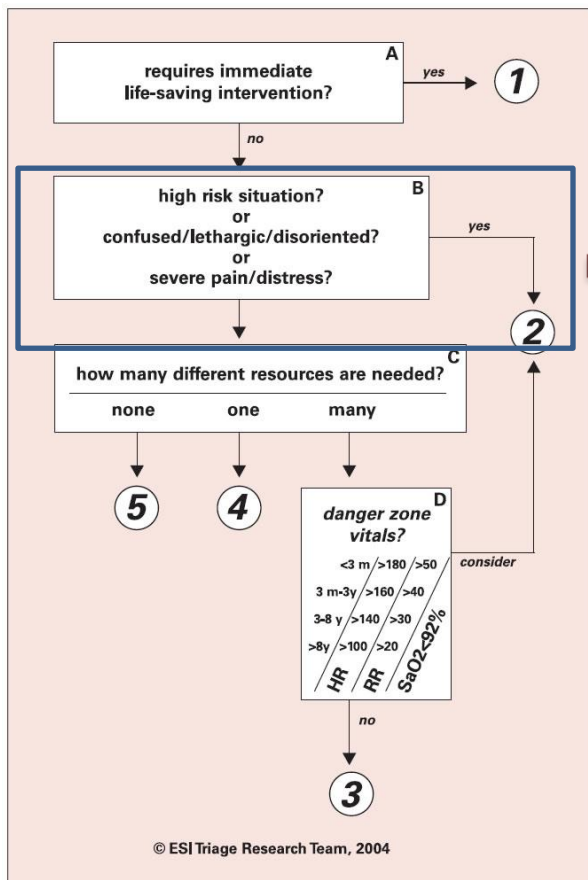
A
requires immediate life-saving intervention?

yes

1

no

B
high risk situation?
or
confused/lethargic/disoriented?
or
severe pain/distress?

yes

2

C
how many different resources are needed?

none one many

5 4

D
danger zone vitals?

| | HR | RR | SaO2<92% |
|---|---|---|---|
| <3 m | >180 | >50 | |
| 3 m-3y | >160 | >40 | |
| 3-8 y | >140 | >30 | |
| >8y | >100 | >20 | |

consider

no

3

© ESI Triage Research Team, 2004